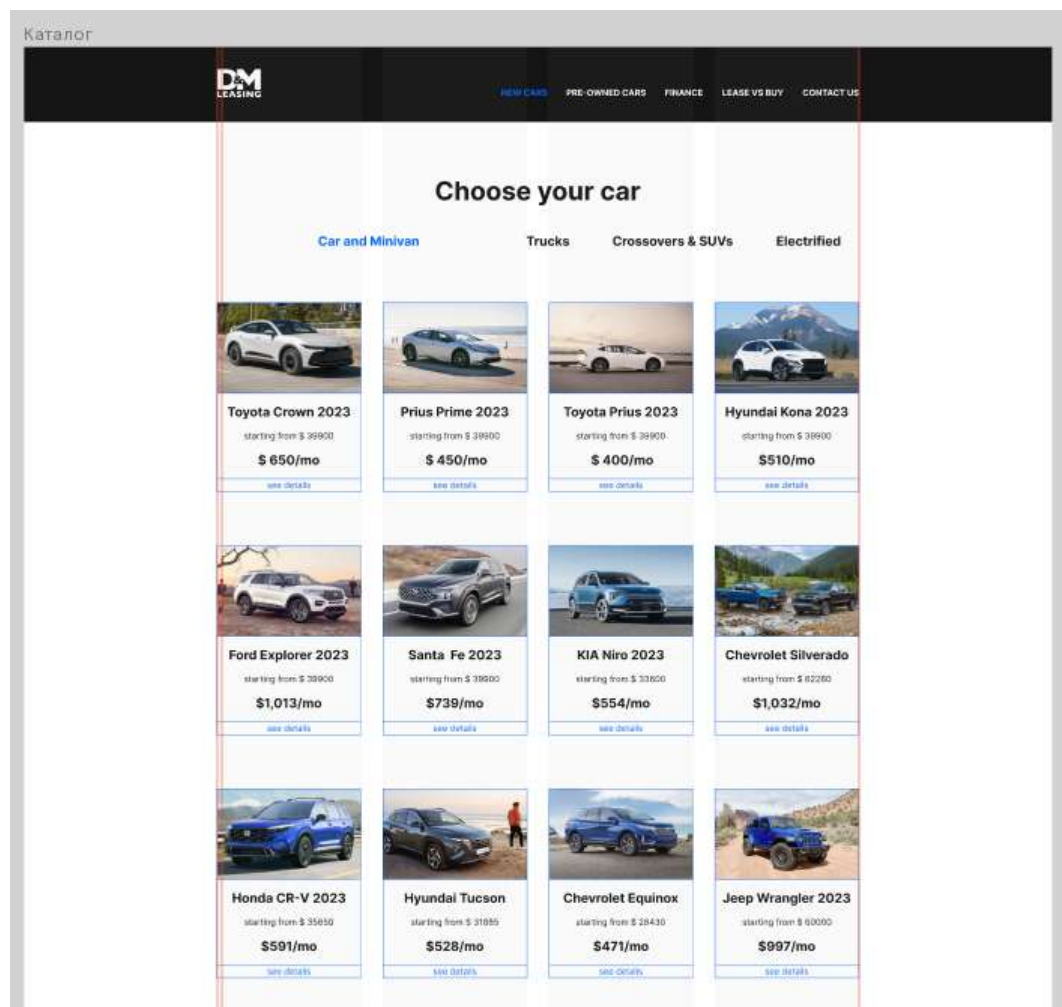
Каталог

D&M LEASING

NEW CARS PRE-OWNED CARS FINANCE LEASE VS BUY CONTACT US

Choose your car

Car and Minivan Trucks Crossovers & SUVs Electrified

Toyota Crown 2023
starting from $ 39900
$ 650/mo
see details

Prius Prime 2023
starting from $ 39900
$ 450/mo
see details

Toyota Prius 2023
starting from $ 39900
$ 400/mo
see details

Hyundai Kona 2023
starting from $ 39900
$510/mo
see details

Ford Explorer 2023
starting from $ 39900
$1,013/mo
see details

Santa Fe 2023
starting from $ 39900
$739/mo
see details

KIA Niro 2023
starting from $ 33600
$554/mo
see details

Chevrolet Silverado
starting from $ 62280
$1,032/mo
see details

Honda CR-V 2023
starting from $ 35650
$591/mo
see details

Hyundai Tucson
starting from $ 31885
$528/mo
see details

Chevrolet Equinox
starting from $ 28430
$471/mo
see details

Jeep Wrangler 2023
starting from $ 60000
$997/mo
see details